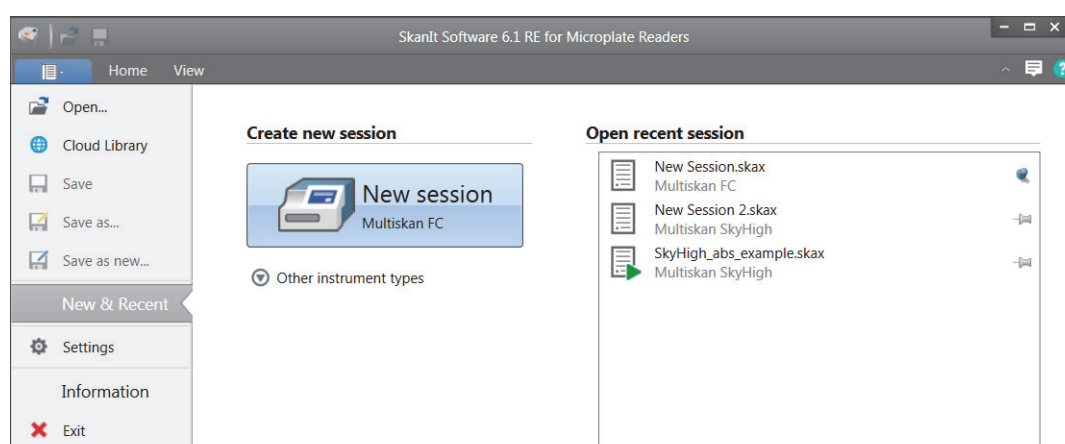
SkanIt Software 6.1 RE for Microplate Readers

Home View

Open...

Cloud Library

Save

Save as...

Save as new...

New & Recent

Settings

Information

Exit

Create new session

New session
Multiskan FC

Other instrument types

Open recent session

New Session.skax
Multiskan FC

New Session 2.skax
Multiskan SkyHigh

SkyHigh_abs_example.skax
Multiskan SkyHigh